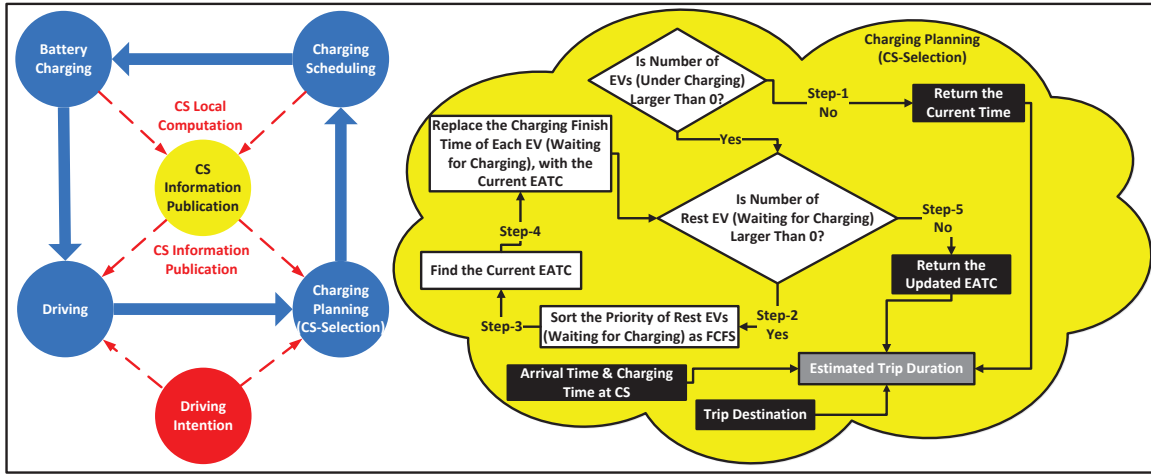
Battery Charging

Charging Scheduling

CS Local Computation

CS Information Publication

CS Information Publication

Driving

Charging Planning (CS-Selection)

Driving Intention

Charging Planning (CS-Selection)

Is Number of EVs (Under Charging) Larger Than 0?

Step-1 No

Return the Current Time

Yes

Replace the Charging Finish Time of Each EV (Waiting for Charging), with the Current EATC

Is Number of Rest EV (Waiting for Charging) Larger Than 0?

Step-5 No

Step-4

Find the Current EATC

Return the Updated EATC

Step-3

Sort the Priority of Rest EVs (Waiting for Charging) as FCFS

Step-2 Yes

Estimated Trip Duration

Arrival Time & Charging Time at CS

Trip Destination